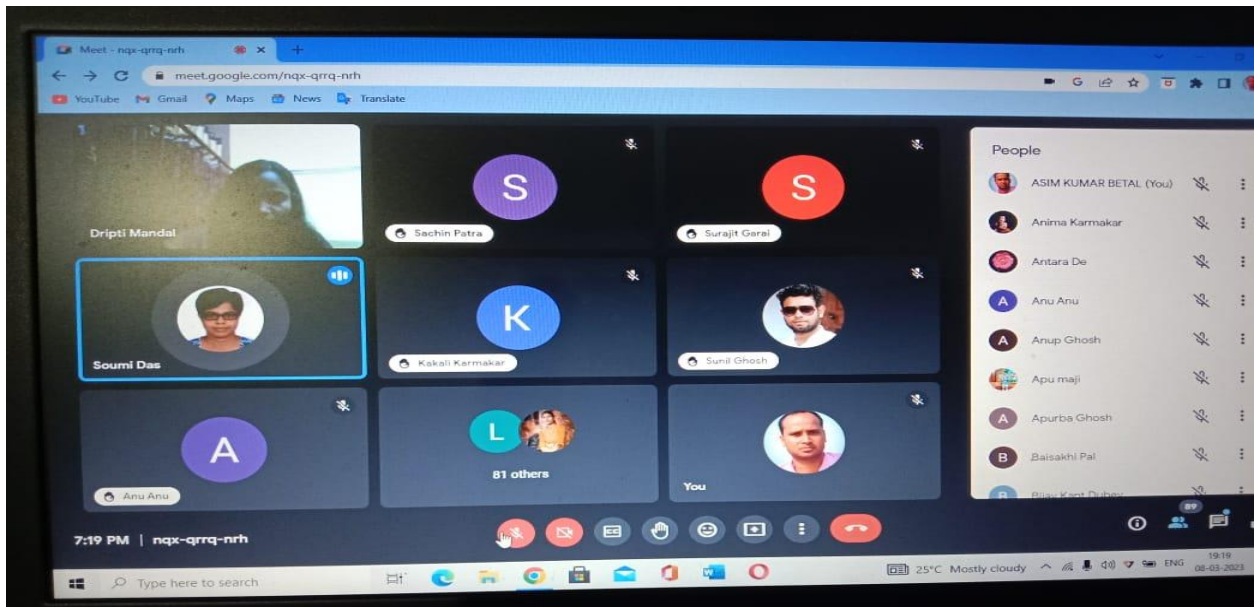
Meet - nqx-qrrq-nrh
meet.google.com/nqx-qrrq-nrh
YouTube Gmail Maps News Translate

Dripti Mandal
S
Sachin Patra
S
Surajit Garai
Soumi Das
K
Kakali Karmakar
Sunil Ghosh
A
Anu Anu
L
81 others
You

People
ASIM KUMAR BETAL (You)
Anima Karmakar
Antara De
A Anu Anu
A Anup Ghosh
Apu maji
A Apurba Ghosh
B Baisakhi Pal
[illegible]

89

7:19 PM | nqx-qrrq-nrh

Type here to search
25°C Mostly cloudy ENG 19:19 08-03-2023